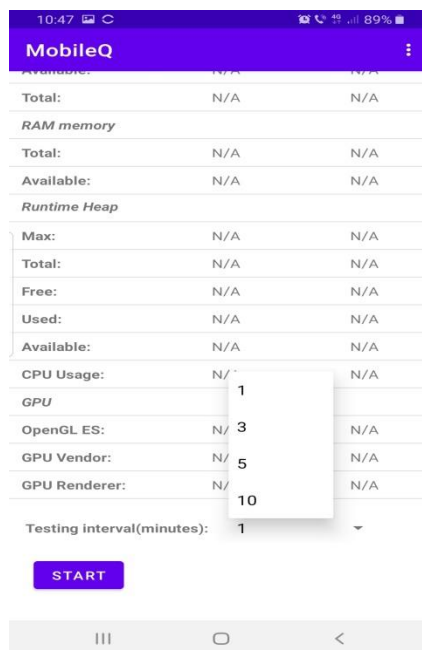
10:47 89%

MobileQ

Available: N/A N/A

| Total: | N/A | N/A |
|---|---|---|
| *RAM memory* | | |
| Total: | N/A | N/A |
| Available: | N/A | N/A |
| *Runtime Heap* | | |
| Max: | N/A | N/A |
| Total: | N/A | N/A |
| Free: | N/A | N/A |
| Used: | N/A | N/A |
| Available: | N/A | N/A |
| CPU Usage: | N/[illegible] | N/A |
| *GPU* | | |
| OpenGL ES: | N/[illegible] | N/A |
| GPU Vendor: | N/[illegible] | N/A |
| GPU Renderer: | N/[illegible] | N/A |

1
3
5
10

Testing interval(minutes): 1

START